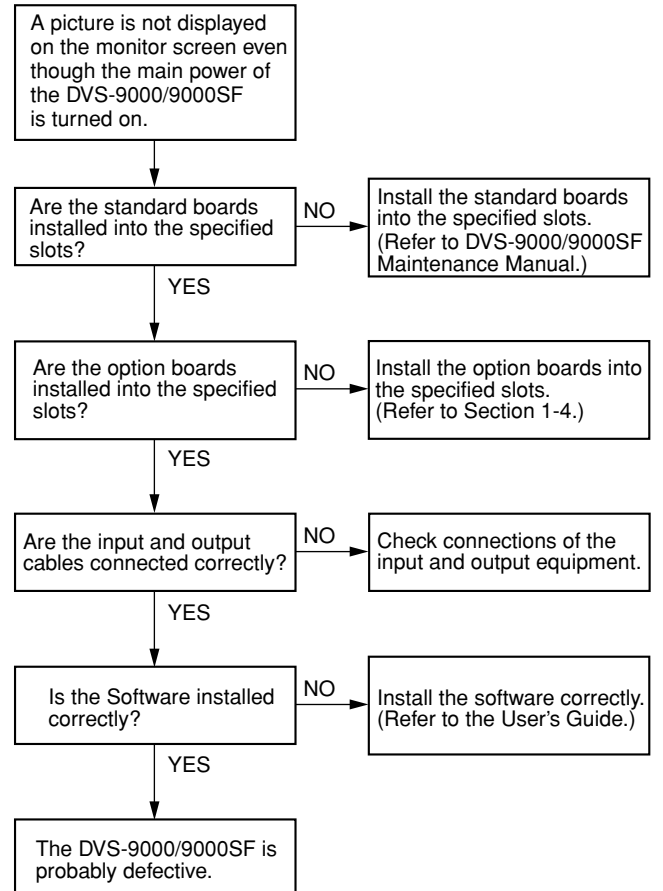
A picture is not displayed on the monitor screen even though the main power of the DVS-9000/9000SF is turned on.

Are the standard boards installed into the specified slots?

NO

Install the standard boards into the specified slots. (Refer to DVS-9000/9000SF Maintenance Manual.)

YES

Are the option boards installed into the specified slots?

NO

Install the option boards into the specified slots. (Refer to Section 1-4.)

YES

Are the input and output cables connected correctly?

NO

Check connections of the input and output equipment.

YES

Is the Software installed correctly?

NO

Install the software correctly. (Refer to the User's Guide.)

YES

The DVS-9000/9000SF is probably defective.